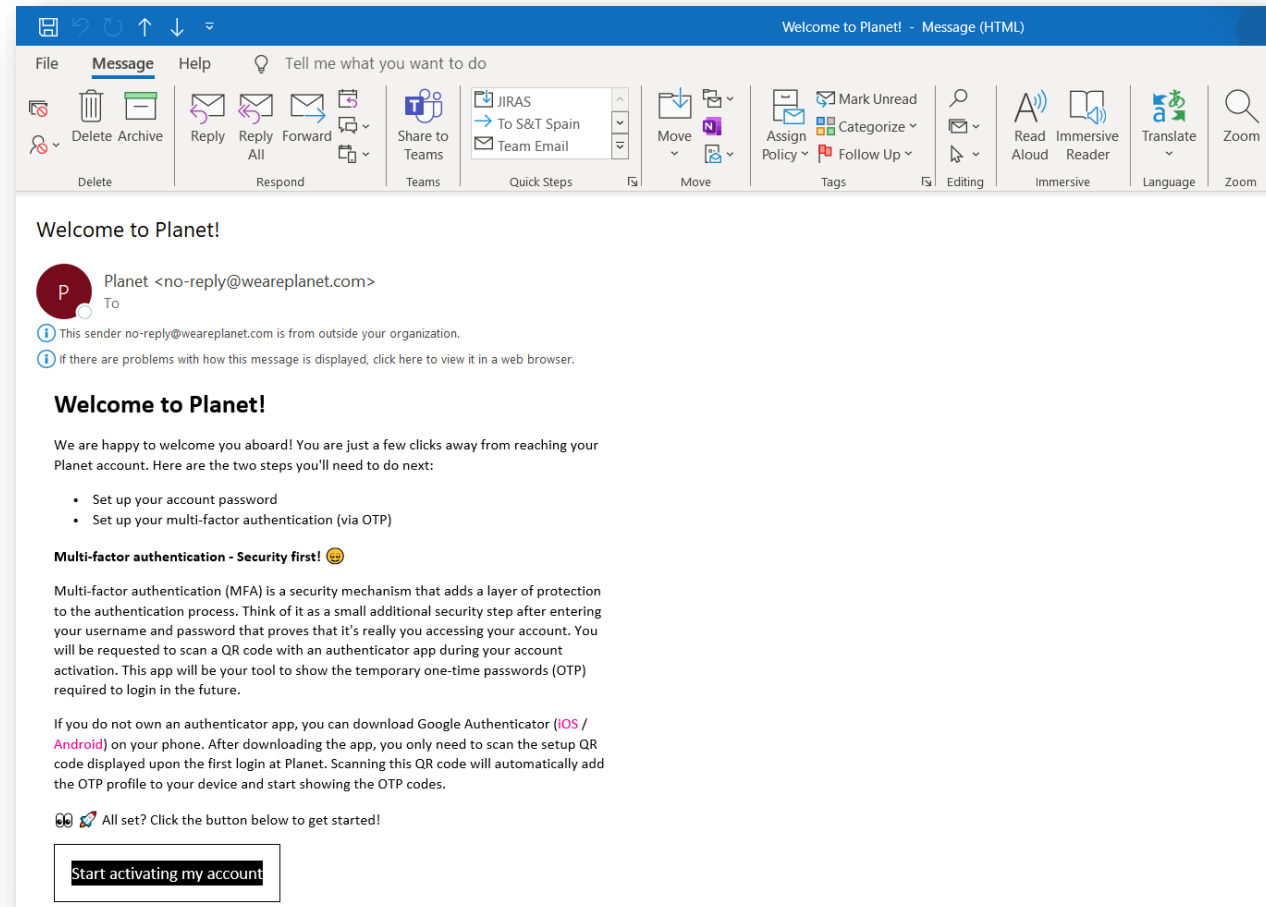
Welcome to Planet! - Message (HTML)

File Message Help Tell me what you want to do

Delete Archive
Delete

Reply Reply All Forward
Respond

Share to Teams
Teams

JIRAS
To S&T Spain
Team Email
Quick Steps

Move
Move

Assign Policy
Mark Unread
Categorize
Follow Up
Tags

Editing

Read Aloud Immersive Reader
Immersive

Translate
Language

Zoom
Zoom

Welcome to Planet!

P
Planet <no-reply@weareplanet.com>
To

This sender no-reply@weareplanet.com is from outside your organization.

If there are problems with how this message is displayed, click here to view it in a web browser.

Welcome to Planet!

We are happy to welcome you aboard! You are just a few clicks away from reaching your Planet account. Here are the two steps you'll need to do next:

• Set up your account password
• Set up your multi-factor authentication (via OTP)

Multi-factor authentication - Security first! 😀

Multi-factor authentication (MFA) is a security mechanism that adds a layer of protection to the authentication process. Think of it as a small additional security step after entering your username and password that proves that it's really you accessing your account. You will be requested to scan a QR code with an authenticator app during your account activation. This app will be your tool to show the temporary one-time passwords (OTP) required to login in the future.

If you do not own an authenticator app, you can download Google Authenticator (iOS / Android) on your phone. After downloading the app, you only need to scan the setup QR code displayed upon the first login at Planet. Scanning this QR code will automatically add the OTP profile to your device and start showing the OTP codes.

👀 🚀 All set? Click the button below to get started!

Start activating my account